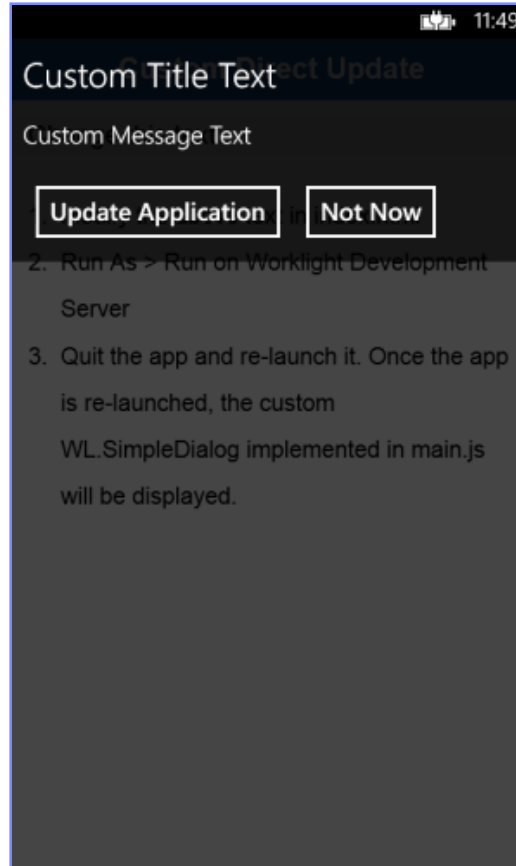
11:49

Custom Title Text

Custom Message Text

Update Application

Not Now

2. Run As > Run on Worklight Development Server

3. Quit the app and re-launch it. Once the app is re-launched, the custom WL.SimpleDialog implemented in main.js will be displayed.